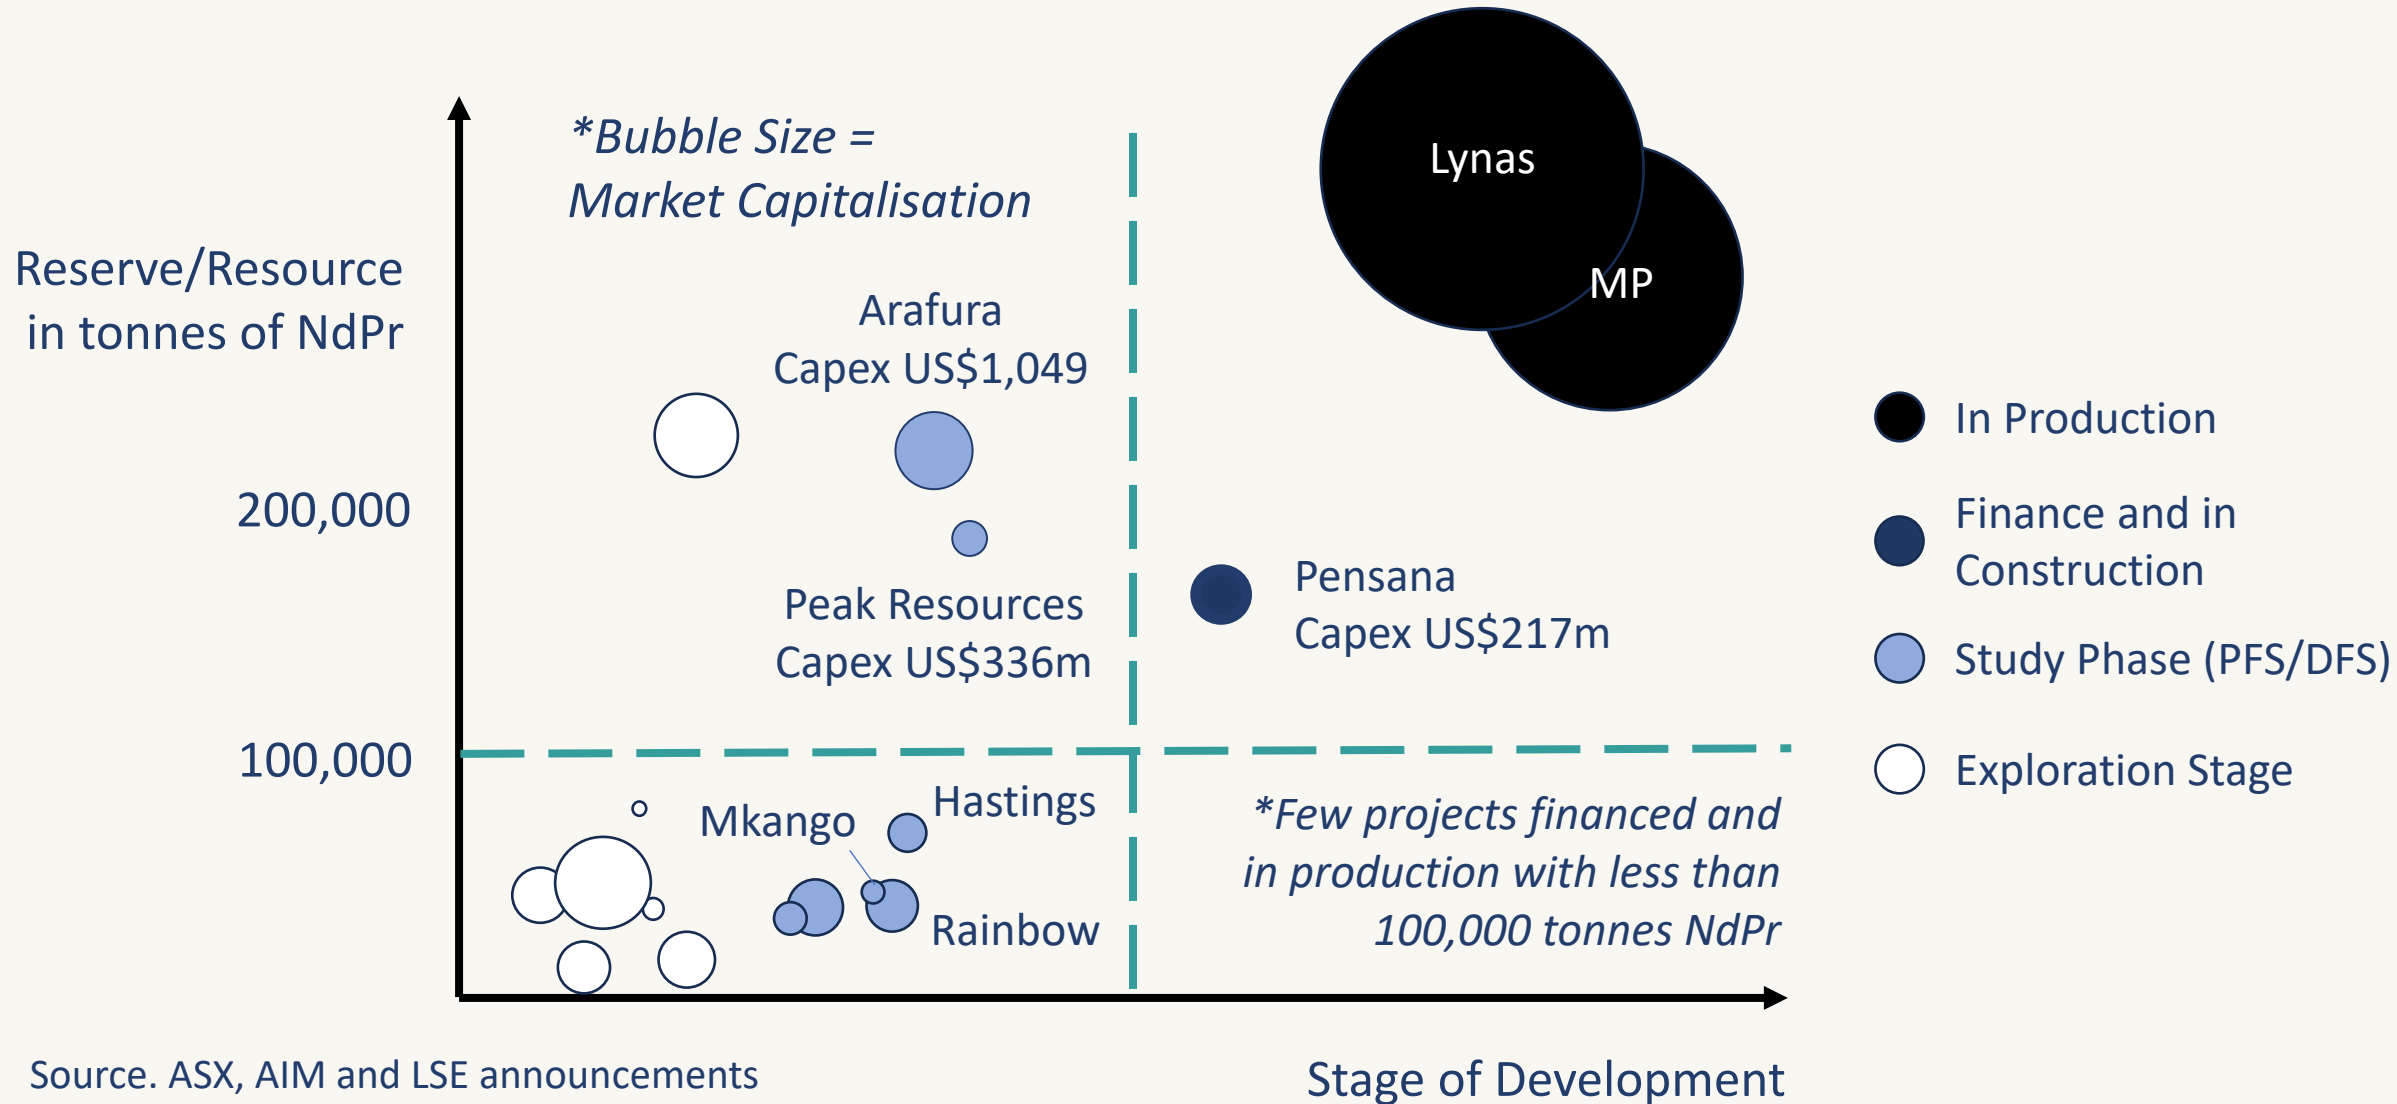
*Bubble Size =
Market Capitalisation

Lynas

MP

Reserve/Resource in tonnes of NdPr

Arafura
Capex US$1,049

200,000

Peak Resources
Capex US$336m

Pensana
Capex US$217m

In Production

Finance and in Construction

Study Phase (PFS/DFS)

Exploration Stage

100,000

Mkango

Hastings

Rainbow

*Few projects financed and in production with less than 100,000 tonnes NdPr

Source. ASX, AIM and LSE announcements

Stage of Development